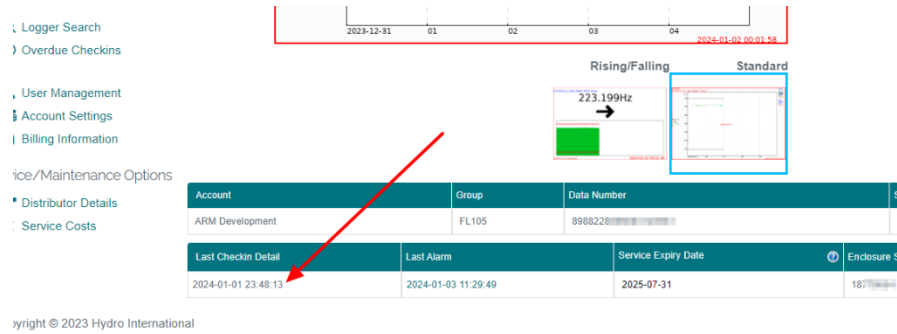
Logger Search
Overdue Checkins

User Management
Account Settings
Billing Information

ice/Maintenance Options
Distributor Details
Service Costs

2023-12-31 01 02 03 04
2024-01-02 00:01:58

Rising/Falling
Standard
223.199Hz

| Account | Group | Data Number | S |
|---|---|---|---|
| ARM Development | FL105 | 8988228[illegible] | |

| Last Checkin Detail | Last Alarm | Service Expiry Date | Enclosure S |
|---|---|---|---|
| 2024-01-01 23:48:13 | 2024-01-03 11:29:49 | 2025-07-31 | 187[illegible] |

opyright © 2023 Hydro International